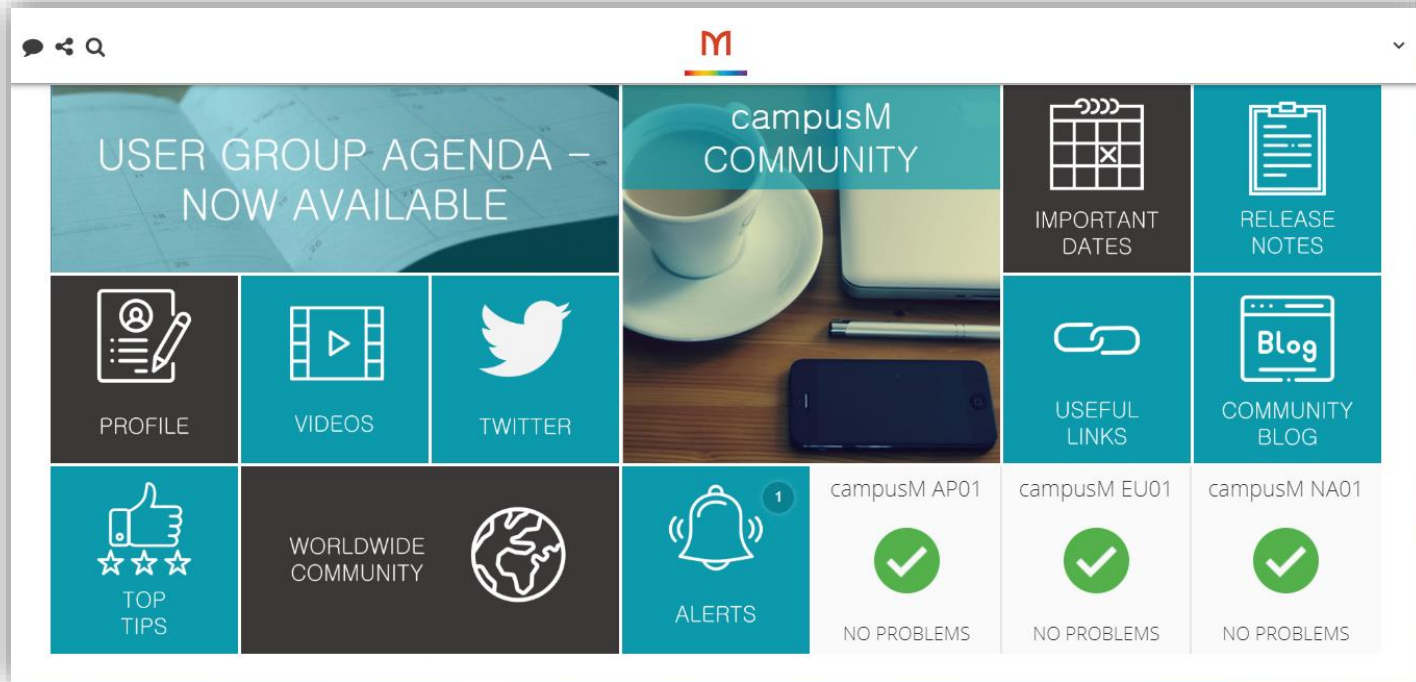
M

USER GROUP AGENDA – NOW AVAILABLE

campusM COMMUNITY

IMPORTANT DATES

RELEASE NOTES

PROFILE

VIDEOS

TWITTER

USEFUL LINKS

Blog

COMMUNITY BLOG

TOP TIPS

WORLDWIDE COMMUNITY

1

ALERTS

campusM AP01

NO PROBLEMS

campusM EU01

NO PROBLEMS

campusM NA01

NO PROBLEMS